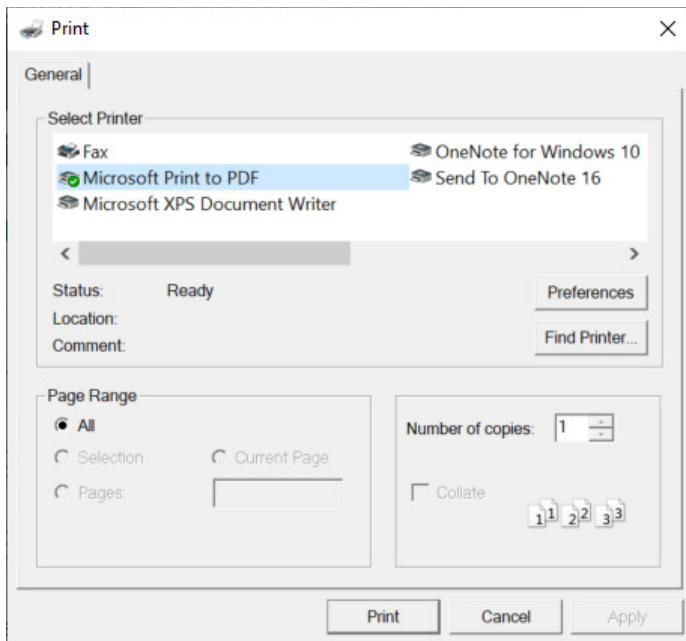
Print

General

Select Printer

Fax
Microsoft Print to PDF
Microsoft XPS Document Writer
OneNote for Windows 10
Send To OneNote 16

Status: Ready
Location:
Comment:

Preferences

Find Printer...

Page Range

All
Selection
Current Page
Pages:

Number of copies: 1

Collate

1 1 2 2 3 3

Print

Cancel

Apply